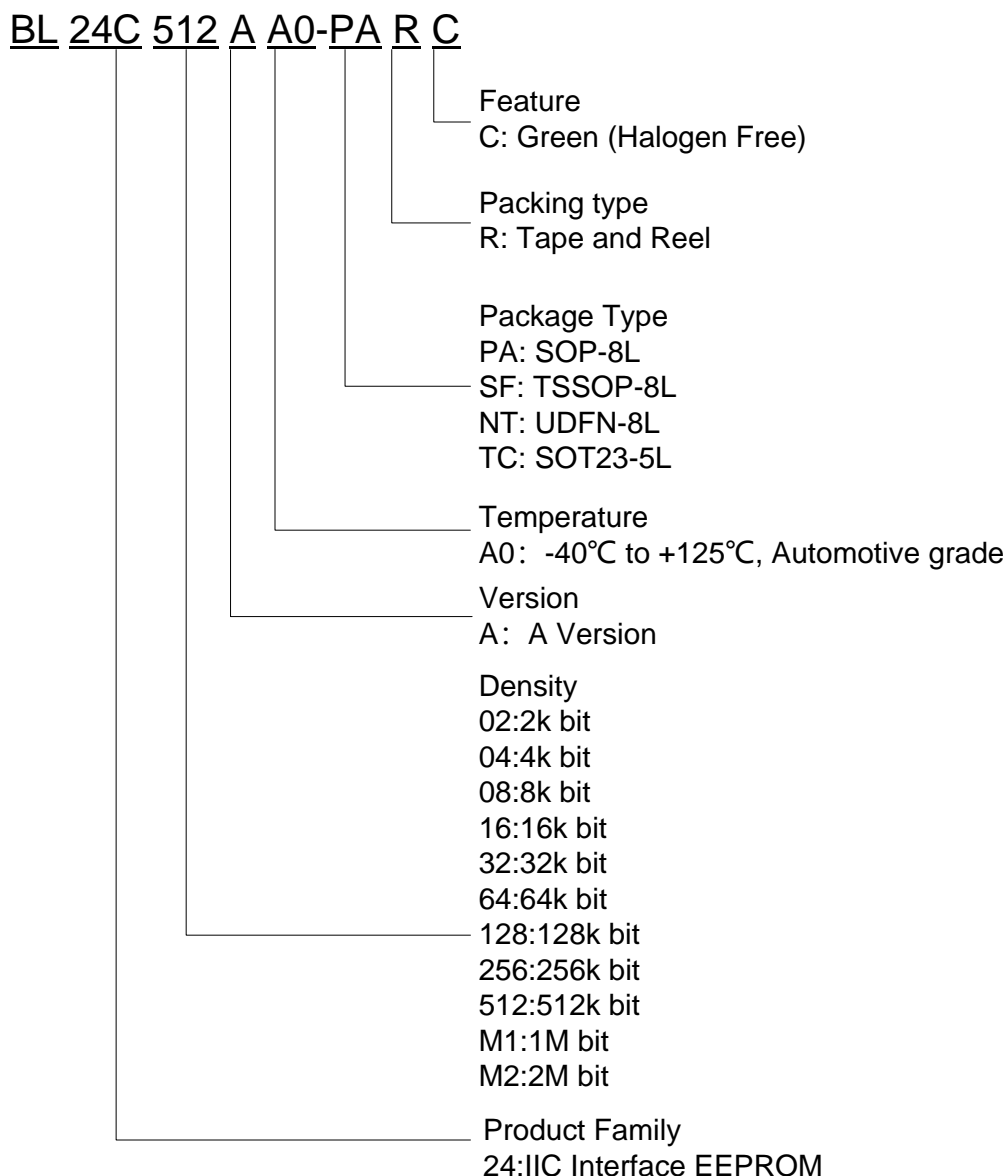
BL 24C 512 A A0-PA R C

Feature
C: Green (Halogen Free)

Packing type
R: Tape and Reel

Package Type
PA: SOP-8L
SF: TSSOP-8L
NT: UDFN-8L
TC: SOT23-5L

Temperature
A0：-40℃ to +125℃, Automotive grade

Version
A：A Version

Density
02:2k bit
04:4k bit
08:8k bit
16:16k bit
32:32k bit
64:64k bit
128:128k bit
256:256k bit
512:512k bit
M1:1M bit
M2:2M bit

Product Family
24:IIC Interface EEPROM